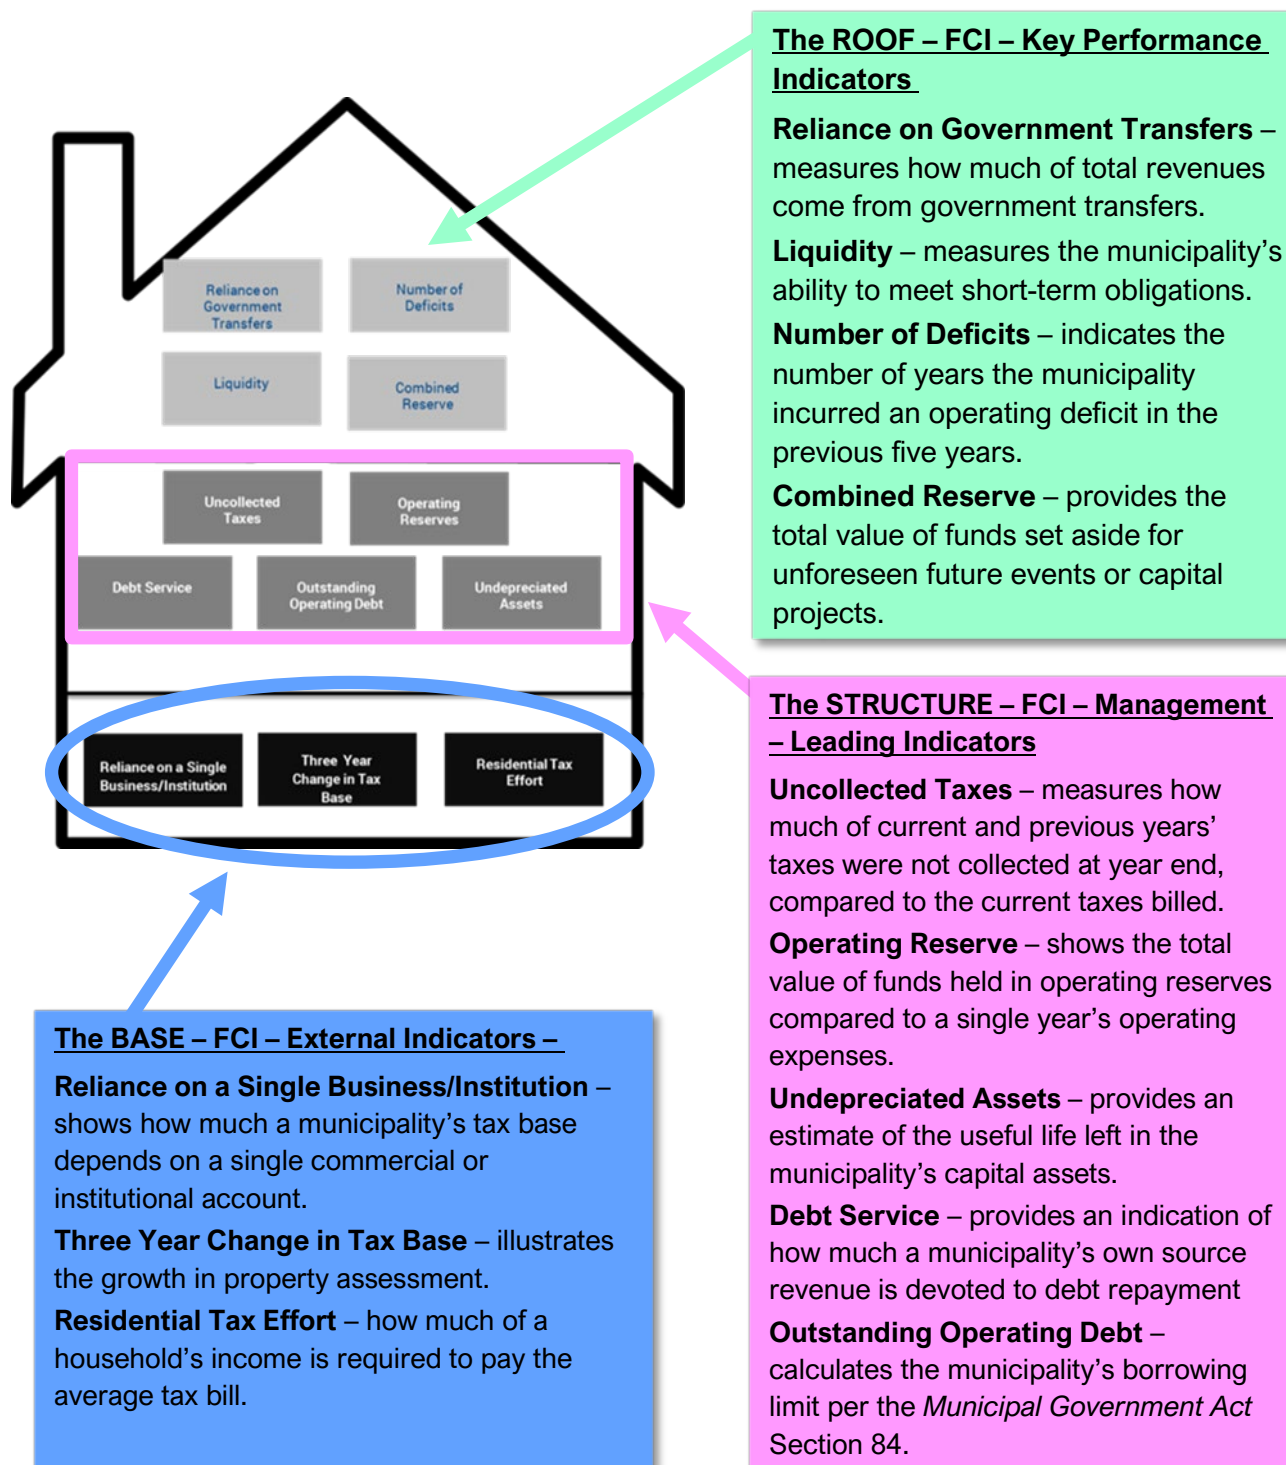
Reliance on Government Transfers

Number of Deficits

Liquidity

Combined Reserve

Uncollected Taxes

Operating Reserves

Debt Service

Outstanding Operating Debt

Undepreciated Assets

Reliance on a Single Business/Institution

Three Year Change in Tax Base

Residential Tax Effort

The ROOF – FCI – Key Performance Indicators

**Reliance on Government Transfers** – measures how much of total revenues come from government transfers.

**Liquidity** – measures the municipality's ability to meet short-term obligations.

**Number of Deficits** – indicates the number of years the municipality incurred an operating deficit in the previous five years.

**Combined Reserve** – provides the total value of funds set aside for unforeseen future events or capital projects.

The STRUCTURE – FCI – Management – Leading Indicators

**Uncollected Taxes** – measures how much of current and previous years' taxes were not collected at year end, compared to the current taxes billed.

**Operating Reserve** – shows the total value of funds held in operating reserves compared to a single year's operating expenses.

**Undepreciated Assets** – provides an estimate of the useful life left in the municipality's capital assets.

**Debt Service** – provides an indication of how much a municipality's own source revenue is devoted to debt repayment

**Outstanding Operating Debt** – calculates the municipality's borrowing limit per the *Municipal Government Act* Section 84.

The BASE – FCI – External Indicators –

**Reliance on a Single Business/Institution** – shows how much a municipality's tax base depends on a single commercial or institutional account.

**Three Year Change in Tax Base** – illustrates the growth in property assessment.

**Residential Tax Effort** – how much of a household's income is required to pay the average tax bill.